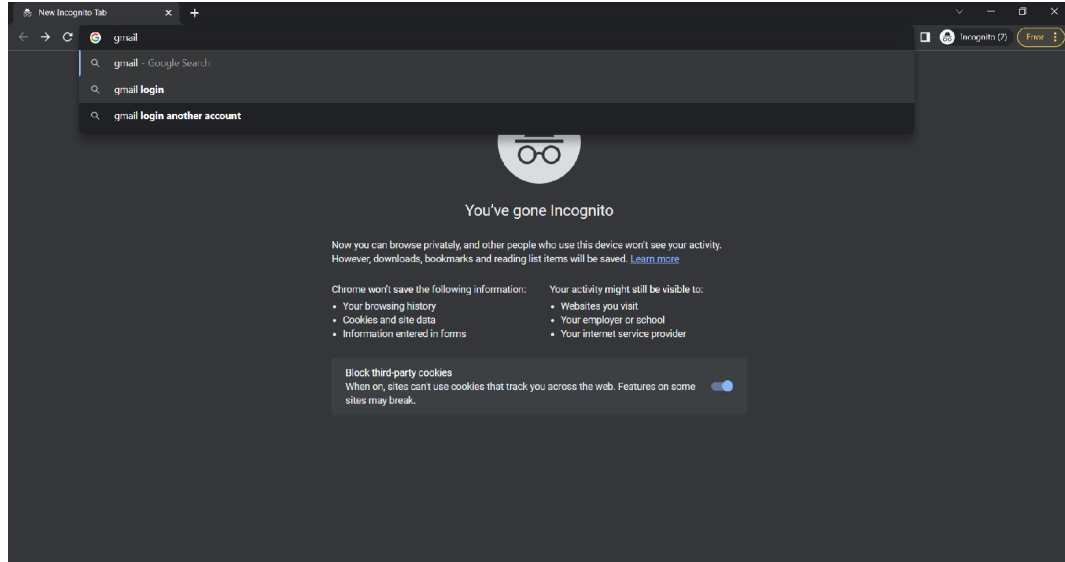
New Incognito Tab ×

gmail

Incognito (2) Error

gmail - Google Search
gmail login
gmail login another account

You've gone Incognito

Now you can browse privately, and other people who use this device won't see your activity. However, downloads, bookmarks and reading list items will be saved. Learn more

Chrome won't save the following information:
• Your browsing history
• Cookies and site data
• Information entered in forms

Your activity might still be visible to:
• Websites you visit
• Your employer or school
• Your internet service provider

Block third-party cookies
When on, sites can't use cookies that track you across the web. Features on some sites may break.